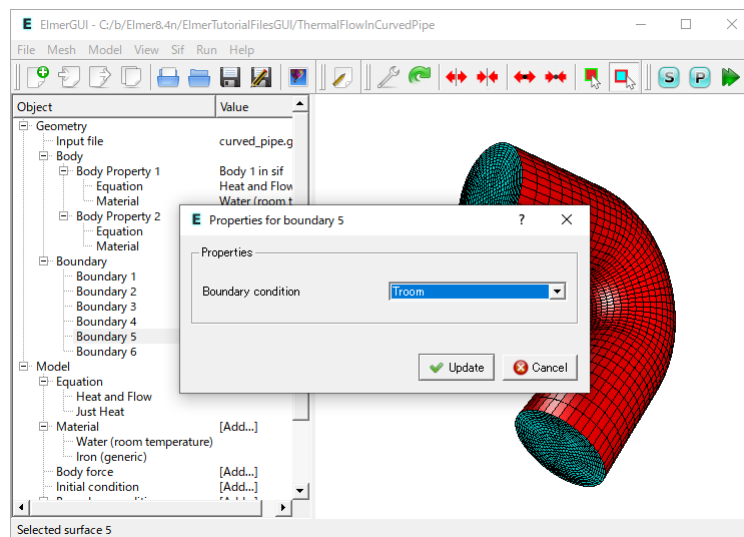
ElmerGUI - C:/b/Elmer8.4n/ElmerTutorialFilesGUI/ThermalFlowInCurvedPipe

File Mesh Model View Sif Run Help

S P

| Object | Value |
|---|---|
| Geometry | |
| Input file | curved_pipe.g |
| Body | |
| Body Property 1 | Body 1 in sif |
| Equation | Heat and Flow |
| Material | Water (room t |
| Body Property 2 | |
| Equation | |
| Material | |
| Boundary | |
| Boundary 1 | |
| Boundary 2 | |
| Boundary 3 | |
| Boundary 4 | |
| Boundary 5 | |
| Boundary 6 | |
| Model | |
| Equation | |
| Heat and Flow | |
| Just Heat | |
| Material | [Add...] |
| Water (room temperature) | |
| Iron (generic) | |
| Body force | [Add...] |
| Initial condition | [Add...] |

Properties for boundary 5

?

Properties

Boundary condition Troom

Update Cancel

Selected surface 5